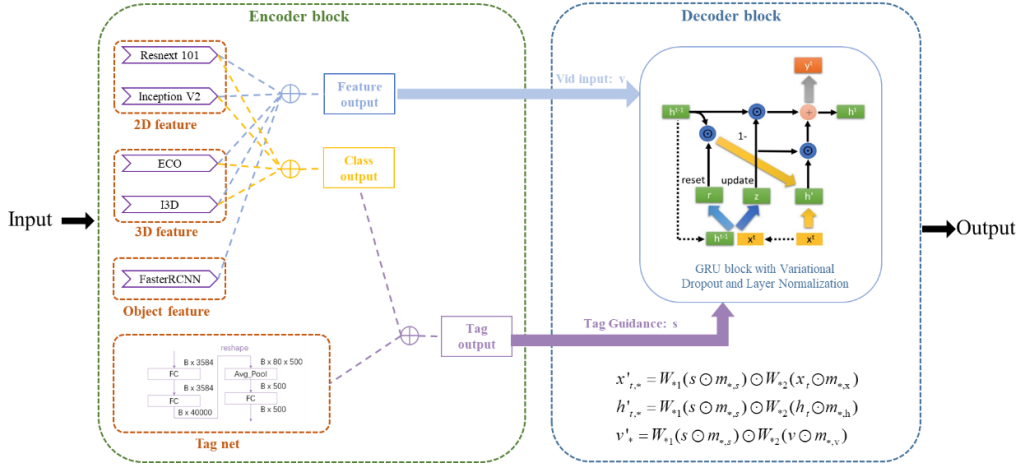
Encoder block

Resnext 101

Inception V2

2D feature

ECO

I3D

3D feature

FasterRCNN

Object feature

B x 3584

reshape

B x 80 x 500

FC

Avg_Pool

B x 3584

B x 500

FC

FC

B x 40000

B x 500

Tag net

Feature output

Class output

Tag output

Input

Decoder block

Vid input: v

$y^t$

$h^{t-1}$

$h^t$

1-

reset

update

r

z

$\tilde{h}^t$

$h^{t-1}$

$x^t$

$x^t$

GRU block with Variational Dropout and Layer Normalization

Tag Guidance: s

Output

$x'_{t,*} = W_{*1}(s \odot m_{*,s}) \odot W_{*2}(x_t \odot m_{*,x})$

$h'_{t,*} = W_{*1}(s \odot m_{*,s}) \odot W_{*2}(h_t \odot m_{*,h})$

$v'_* = W_{*1}(s \odot m_{*,s}) \odot W_{*2}(v \odot m_{*,v})$